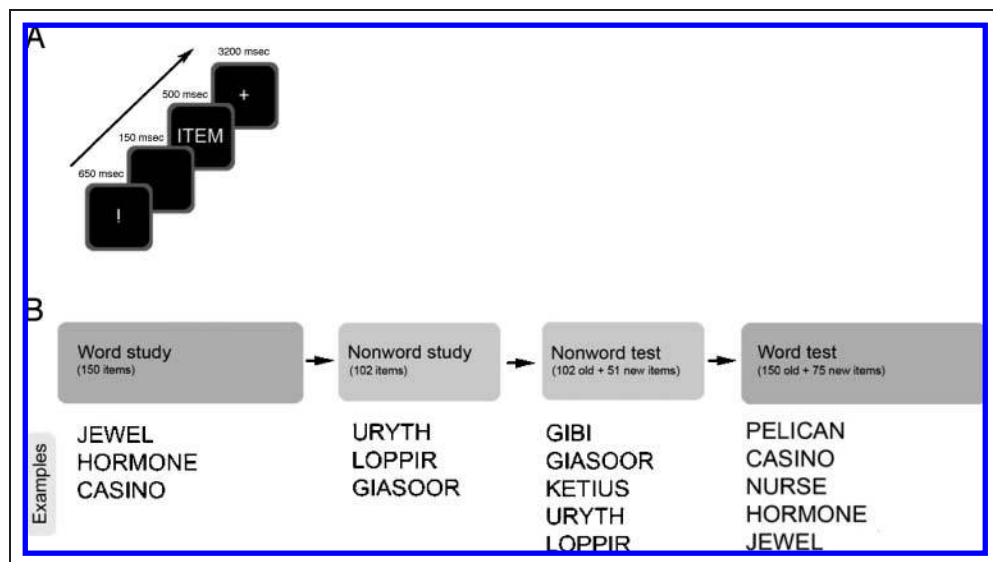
A

3200 msec

500 msec

+

150 msec

ITEM

650 msec

!

B

Word study
(150 items)

Nonword study
(102 items)

Nonword test
(102 old + 51 new items)

Word test
(150 old + 75 new items)

Examples

JEWEL
HORMONE
CASINO

URYTH
LOPPIR
GIASOOR

GIBI
GIASOOR
KETIUS
URYTH
LOPPIR

PELICAN
CASINO
NURSE
HORMONE
JEWEL